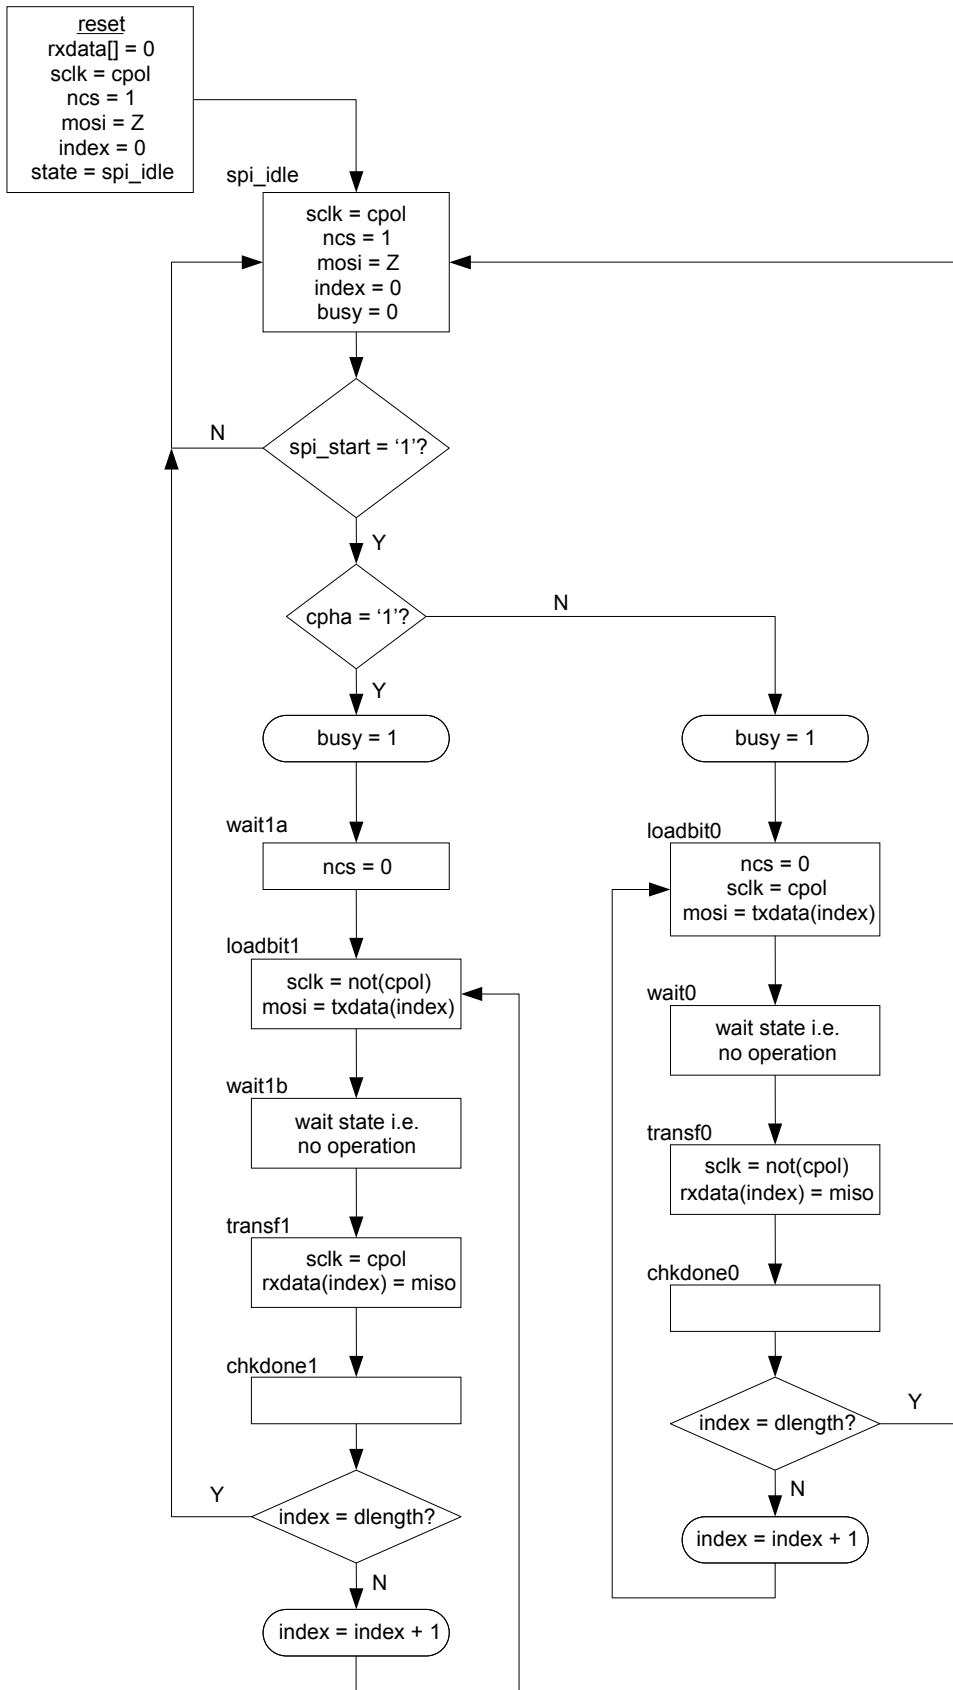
reset
rxdata[] = 0
sclk = cpol
ncs = 1
mosi = Z
index = 0
state = spi_idle

spi_idle
sclk = cpol
ncs = 1
mosi = Z
index = 0
busy = 0

N
spi_start = ‘1’?
Y

cpha = ‘1’?
N
Y

busy = 1

busy = 1

wait1a
ncs = 0

loadbit0
ncs = 0
sclk = cpol
mosi = txdata(index)

loadbit1
sclk = not(cpol)
mosi = txdata(index)

wait0
wait state i.e.
no operation

wait1b
wait state i.e.
no operation

transf0
sclk = not(cpol)
rxdata(index) = miso

transf1
sclk = cpol
rxdata(index) = miso

chkdone0

chkdone1

Y
index = dlength?
N
index = index + 1

Y
index = dlength?
N
index = index + 1